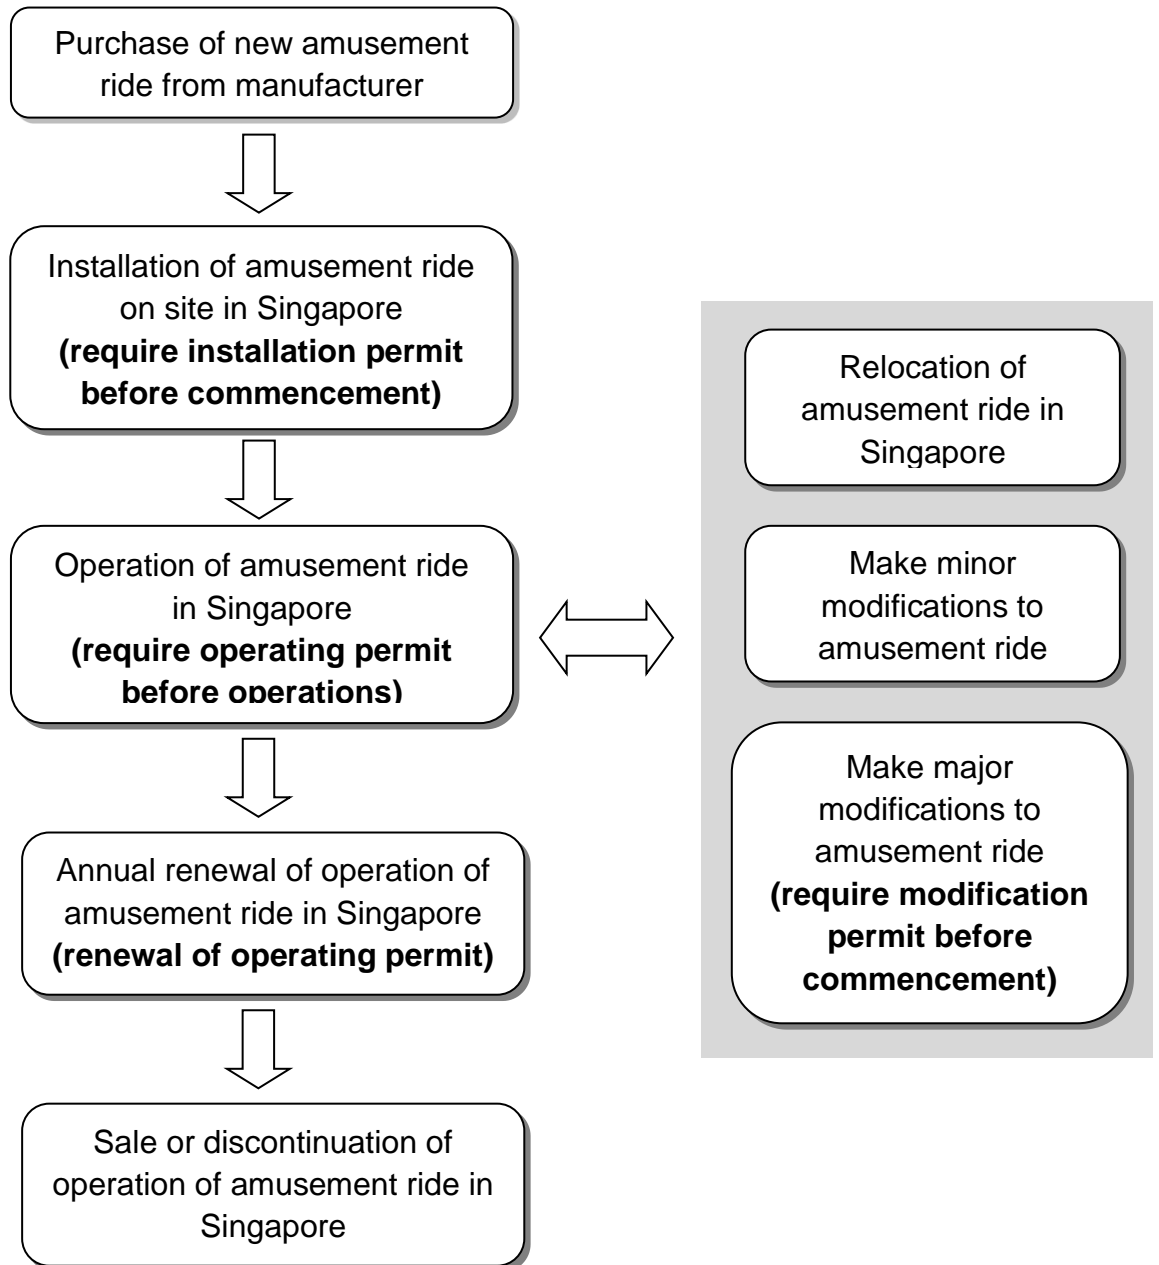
Purchase of new amusement ride from manufacturer

Installation of amusement ride on site in Singapore
**(require installation permit before commencement)**

Operation of amusement ride in Singapore
**(require operating permit before operations)**

Annual renewal of operation of amusement ride in Singapore
**(renewal of operating permit)**

Sale or discontinuation of operation of amusement ride in Singapore

Relocation of amusement ride in Singapore

Make minor modifications to amusement ride

Make major modifications to amusement ride
**(require modification permit before commencement)**